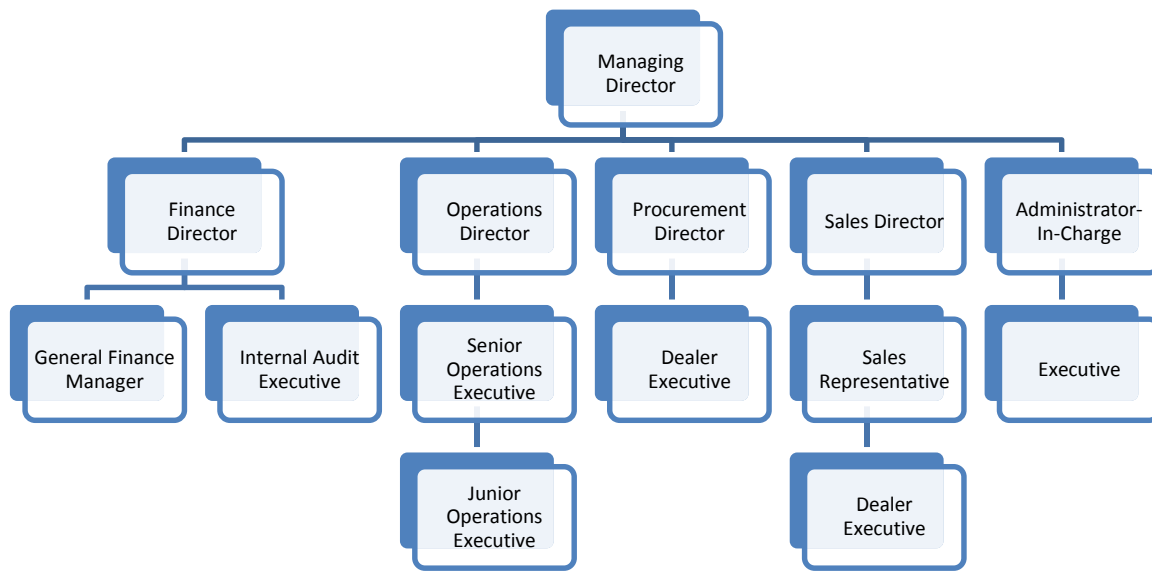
Managing Director

Finance Director

Operations Director

Procurement Director

Sales Director

Administrator-In-Charge

General Finance Manager

Internal Audit Executive

Senior Operations Executive

Dealer Executive

Sales Representative

Executive

Junior Operations Executive

Dealer Executive